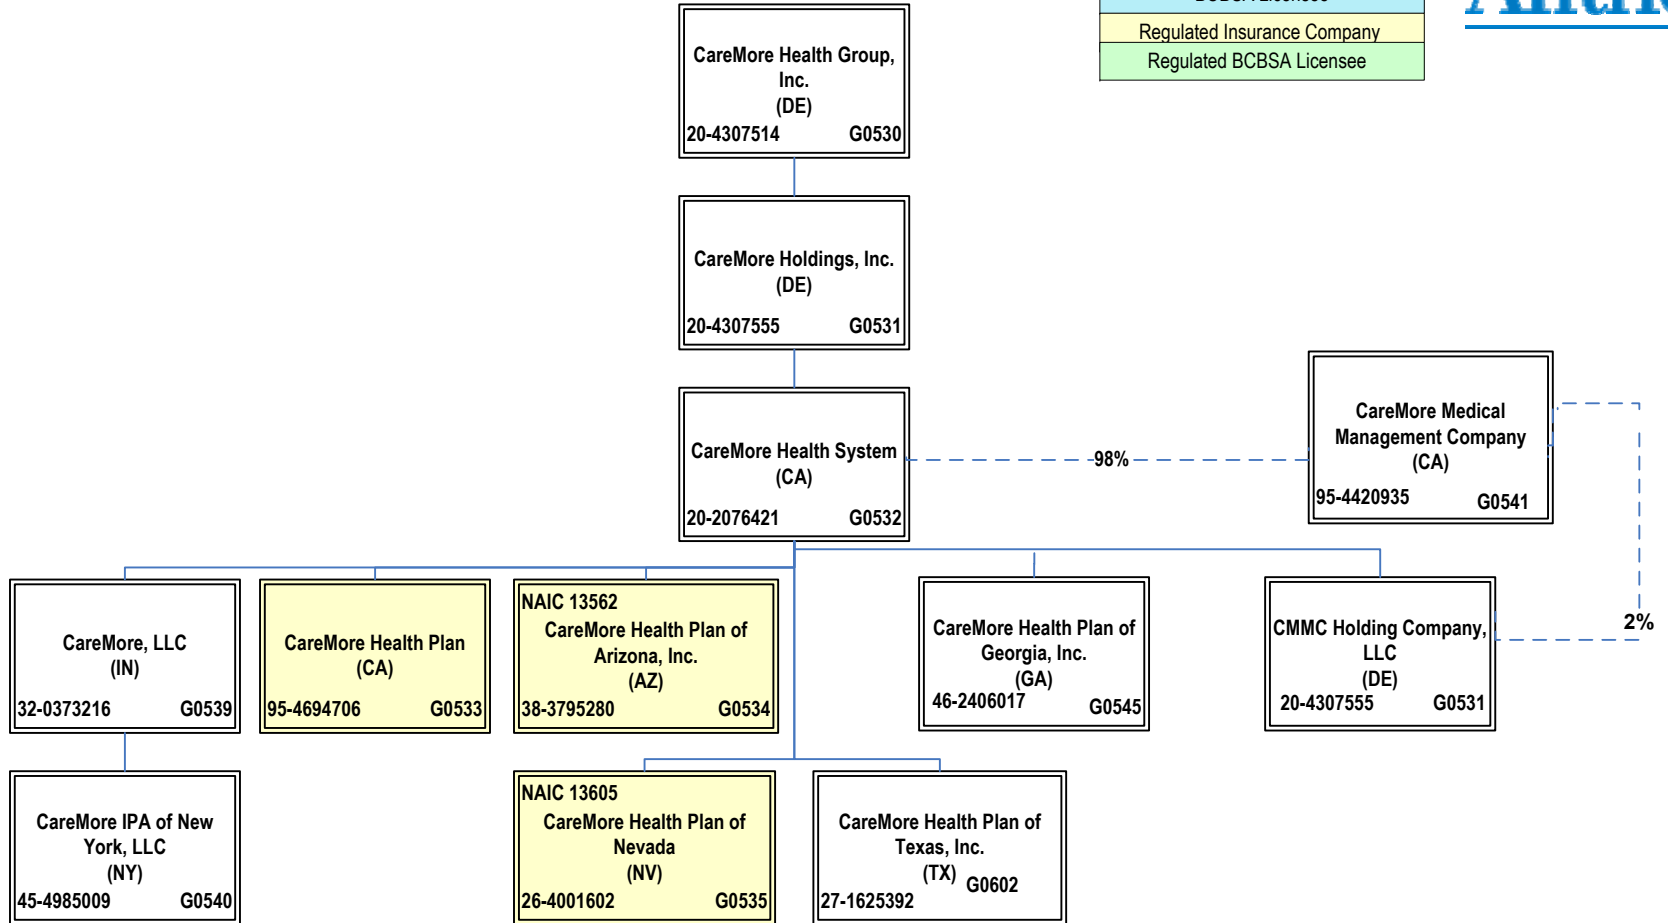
Regulated Insurance Company

Regulated BCBSA Licensee

CareMore Health Group, Inc.
(DE)
20-4307514 G0530

CareMore Holdings, Inc.
(DE)
20-4307555 G0531

CareMore Health System
(CA)
20-2076421 G0532

98%

CareMore Medical Management Company
(CA)
95-4420935 G0541

2%

CareMore, LLC
(IN)
32-0373216 G0539

CareMore Health Plan
(CA)
95-4694706 G0533

NAIC 13562
CareMore Health Plan of Arizona, Inc.
(AZ)
38-3795280 G0534

CareMore Health Plan of Georgia, Inc.
(GA)
46-2406017 G0545

CMMC Holding Company, LLC
(DE)
20-4307555 G0531

CareMore IPA of New York, LLC
(NY)
45-4985009 G0540

NAIC 13605
CareMore Health Plan of Nevada
(NV)
26-4001602 G0535

CareMore Health Plan of Texas, Inc.
(TX) G0602
27-1625392